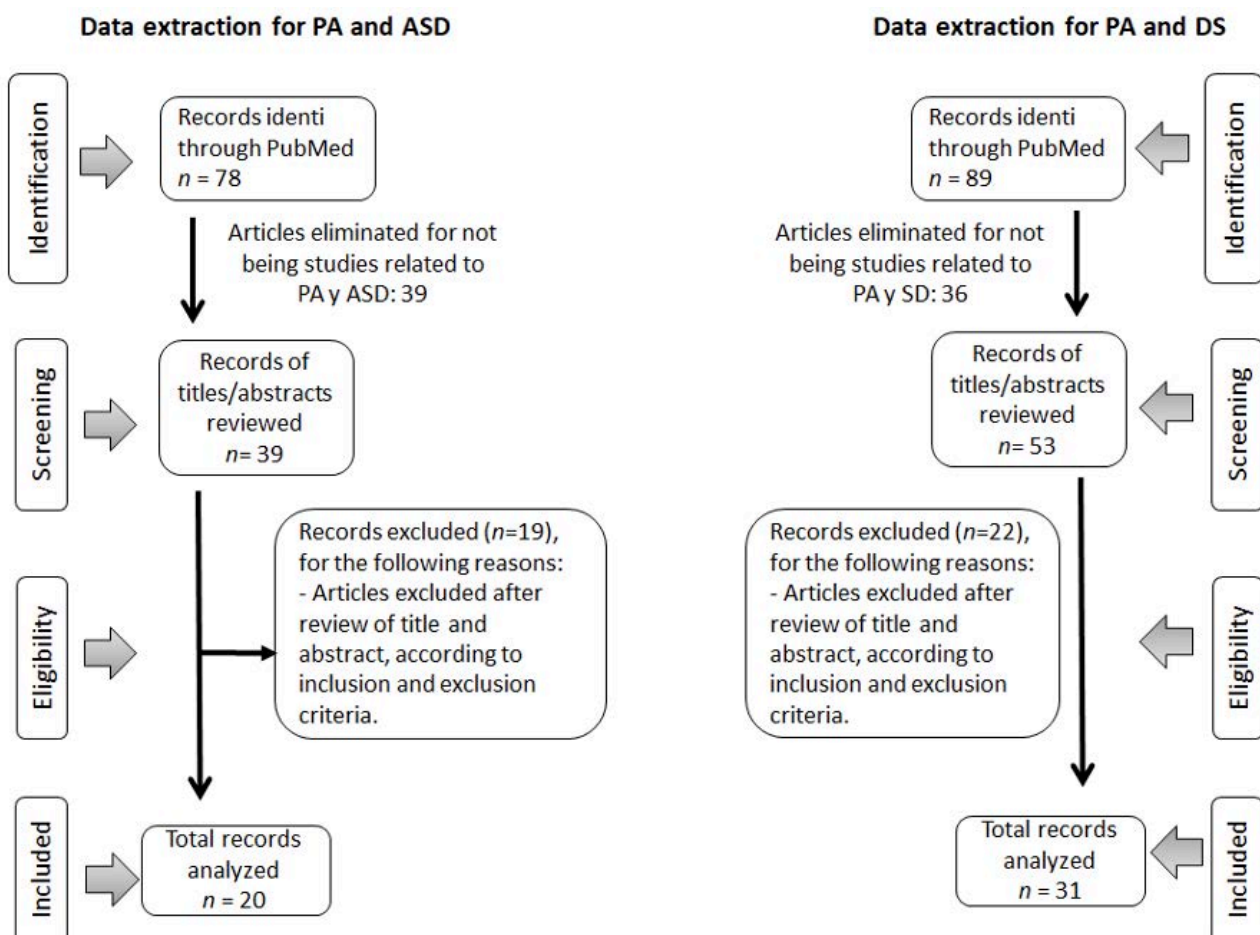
Data extraction for PA and ASD

Identification

Records identi through PubMed $n$ = 78

Articles eliminated for not being studies related to PA y ASD: 39

Screening

Records of titles/abstracts reviewed $n$= 39

Eligibility

Records excluded ($n$=19), for the following reasons:
- Articles excluded after review of title and abstract, according to inclusion and exclusion criteria.

Included

Total records analyzed $n$ = 20

Data extraction for PA and DS

Identification

Records identi through PubMed $n$ = 89

Articles eliminated for not being studies related to PA y SD: 36

Screening

Records of titles/abstracts reviewed $n$= 53

Eligibility

Records excluded ($n$=22), for the following reasons:
- Articles excluded after review of title and abstract, according to inclusion and exclusion criteria.

Included

Total records analyzed $n$ = 31